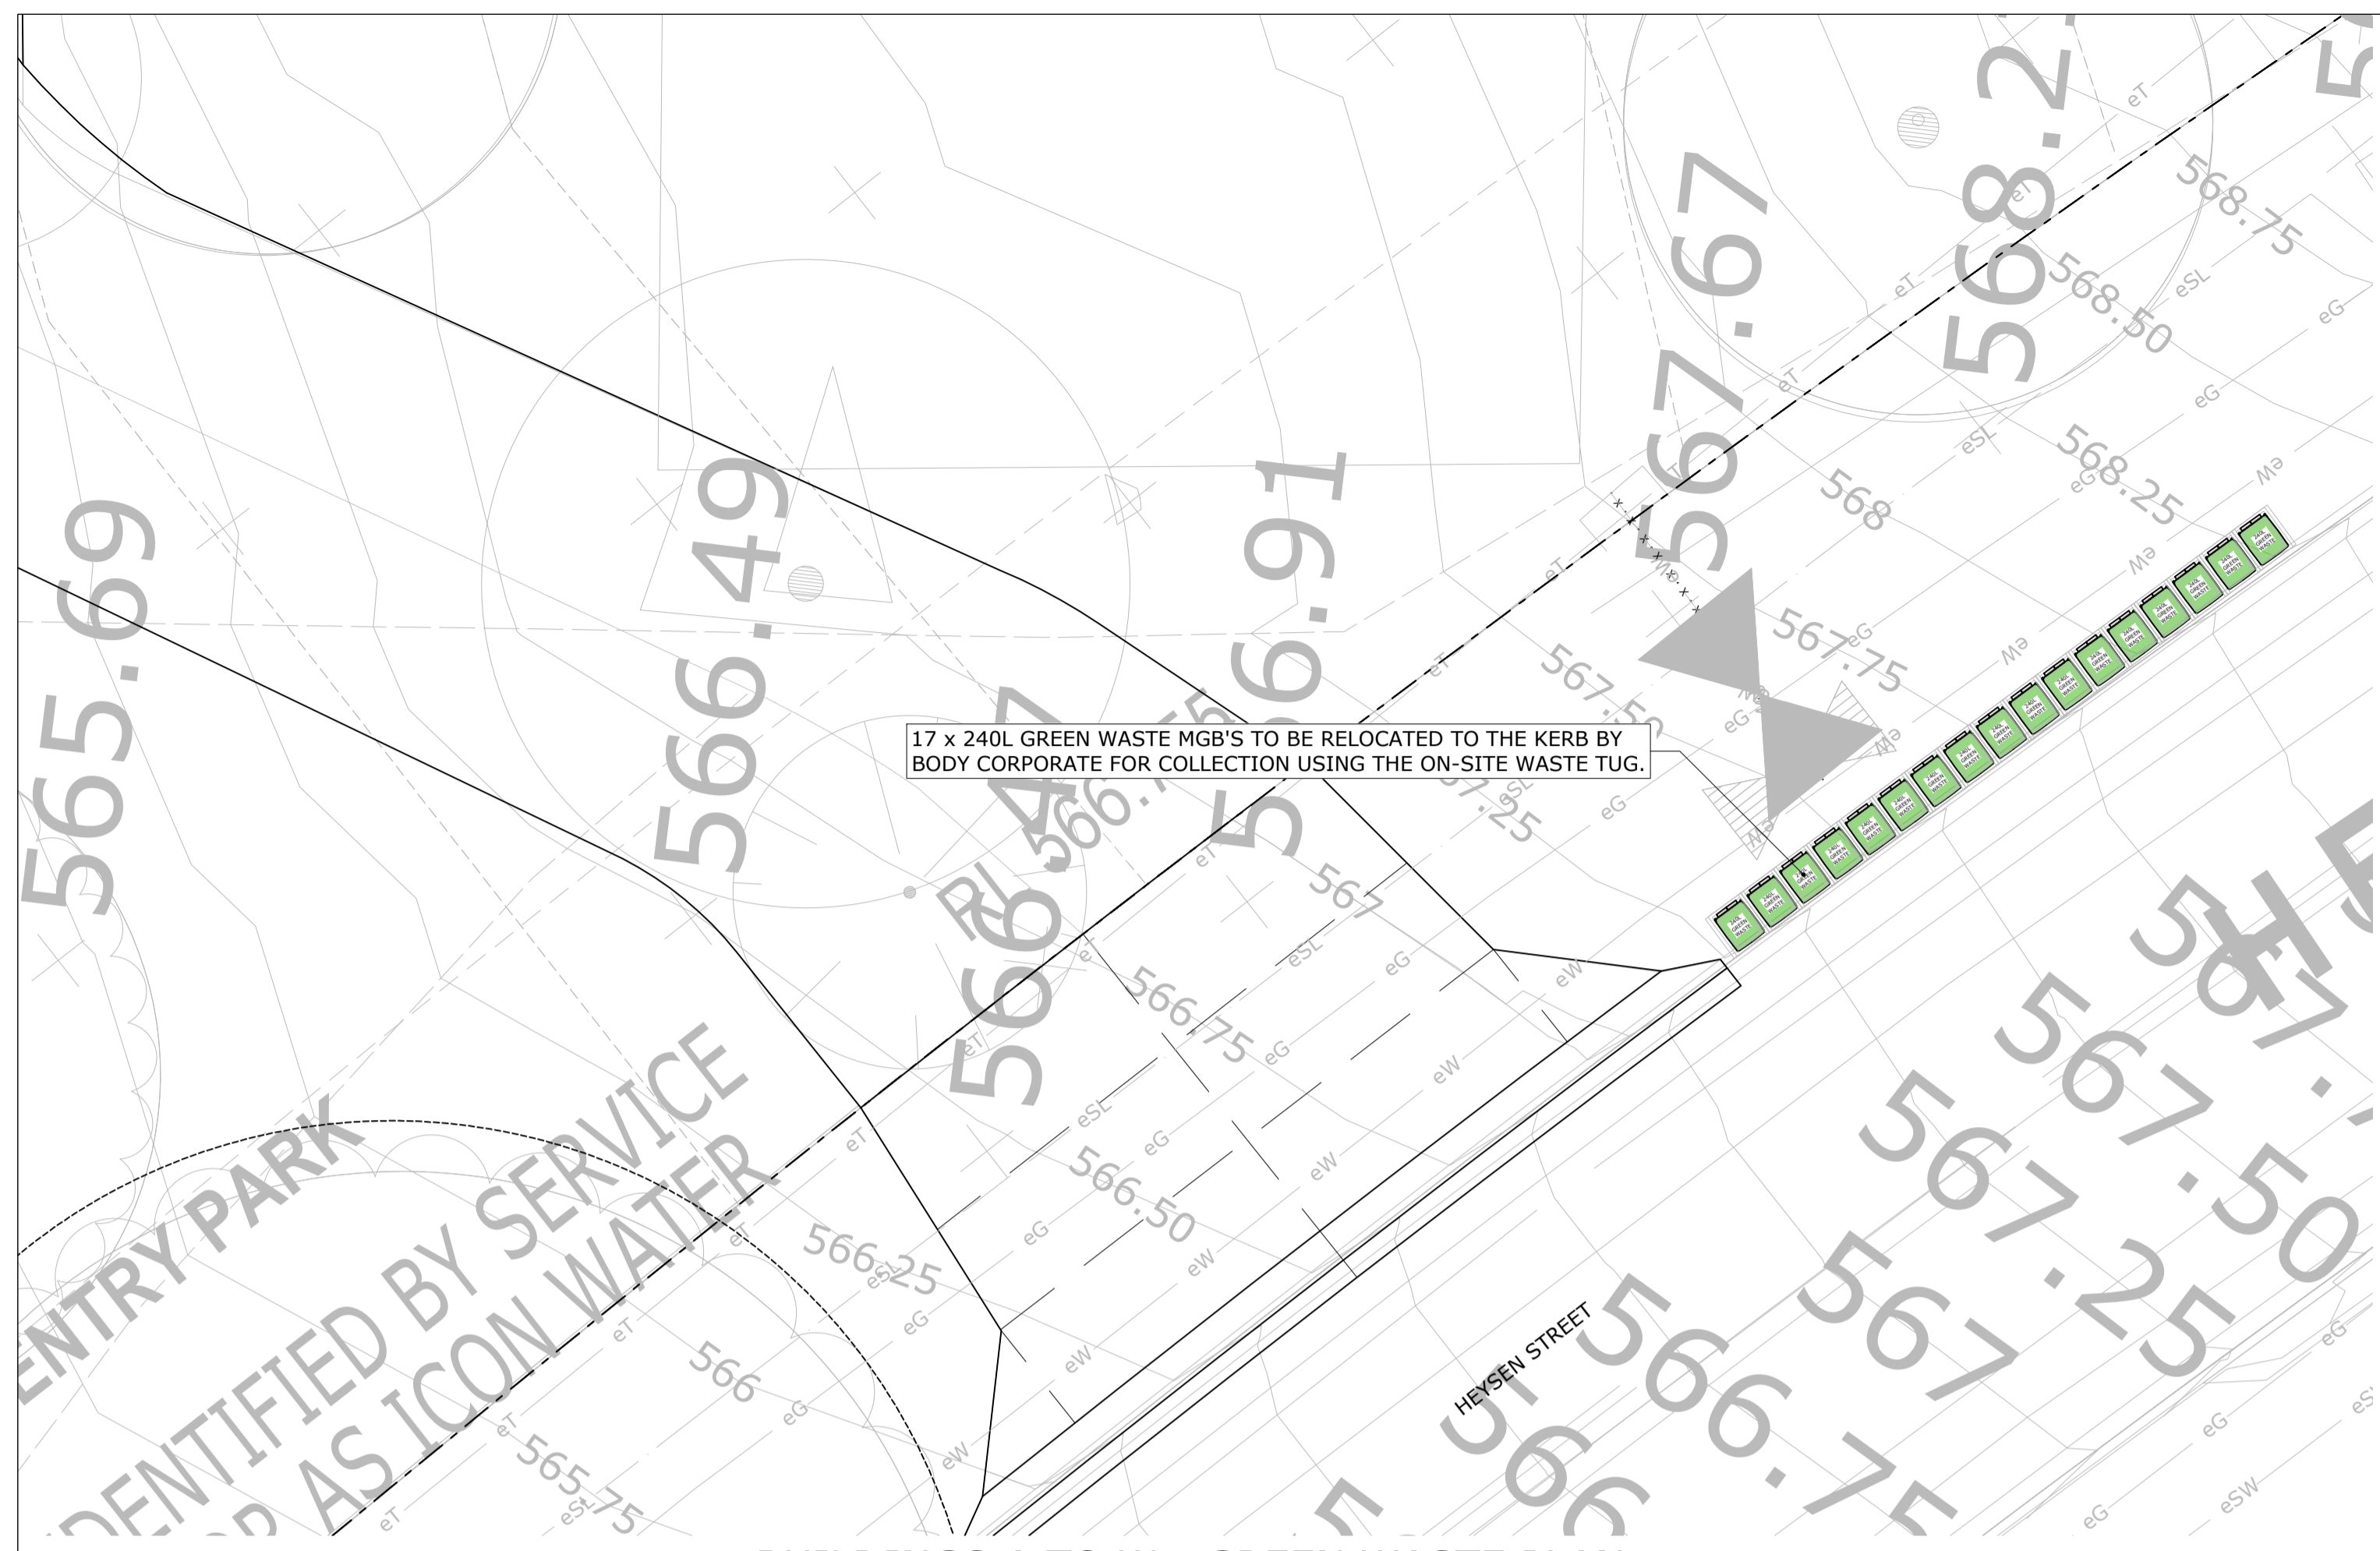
17 x 240L GREEN WASTE MGB'S TO BE RELOCATED TO THE KERB BY BODY CORPORATE FOR COLLECTION USING THE ON-SITE WASTE TUG.

565.69
566.49
566.91
567.67
568.2
566.47
568.75
568.50
568.25
568
567.75
567.50
567.25
567
566.75
566.50
566.25
566
565.75
567.50
567.25
567
566.75

ENTRY PARK
IDENTIFIED BY SERVICE
AS ICON WATER

HEYSEN STREET

eT eG eW eSL eS eSW

240L GREEN WASTE